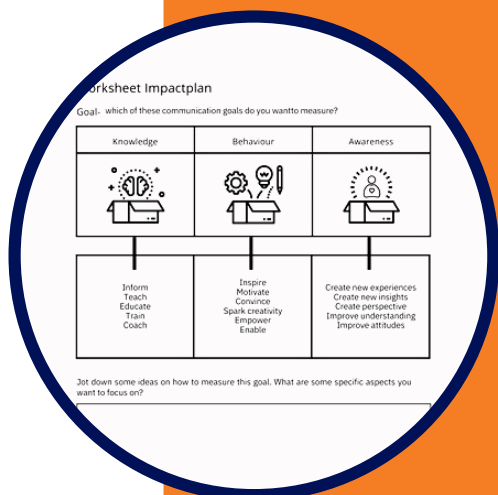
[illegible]orksheet Impactplan

Goal: which of these communication goals do you wantto measure?

| Knowledge | Behaviour | Awareness |
|---|---|---|

| Inform Teach Educate Train Coach | Inspire Motivate Convince Spark creativity Empower Enable | Create new experiences Create new insights Create perspective Improve understanding Improve attitudes |
|---|---|---|

Jot down some ideas on how to measure this goal. What are some specific aspects you want to focus on?